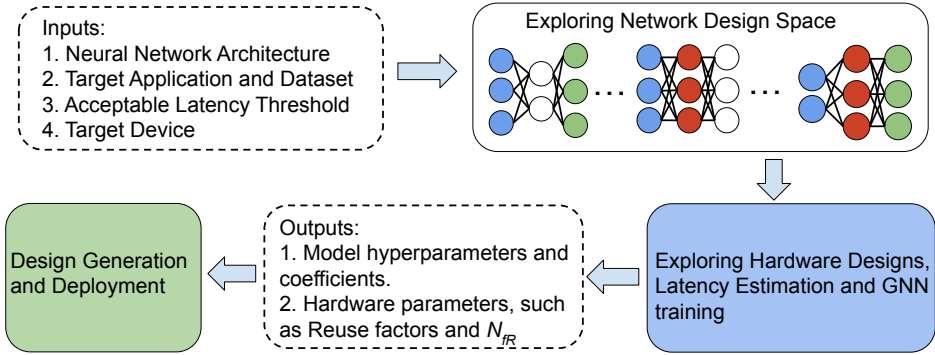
Inputs:
1. Neural Network Architecture
2. Target Application and Dataset
3. Acceptable Latency Threshold
4. Target Device

Exploring Network Design Space

Exploring Hardware Designs, Latency Estimation and GNN training

Outputs:
1. Model hyperparameters and coefficients.
2. Hardware parameters, such as Reuse factors and $N_{fR}$

Design Generation and Deployment